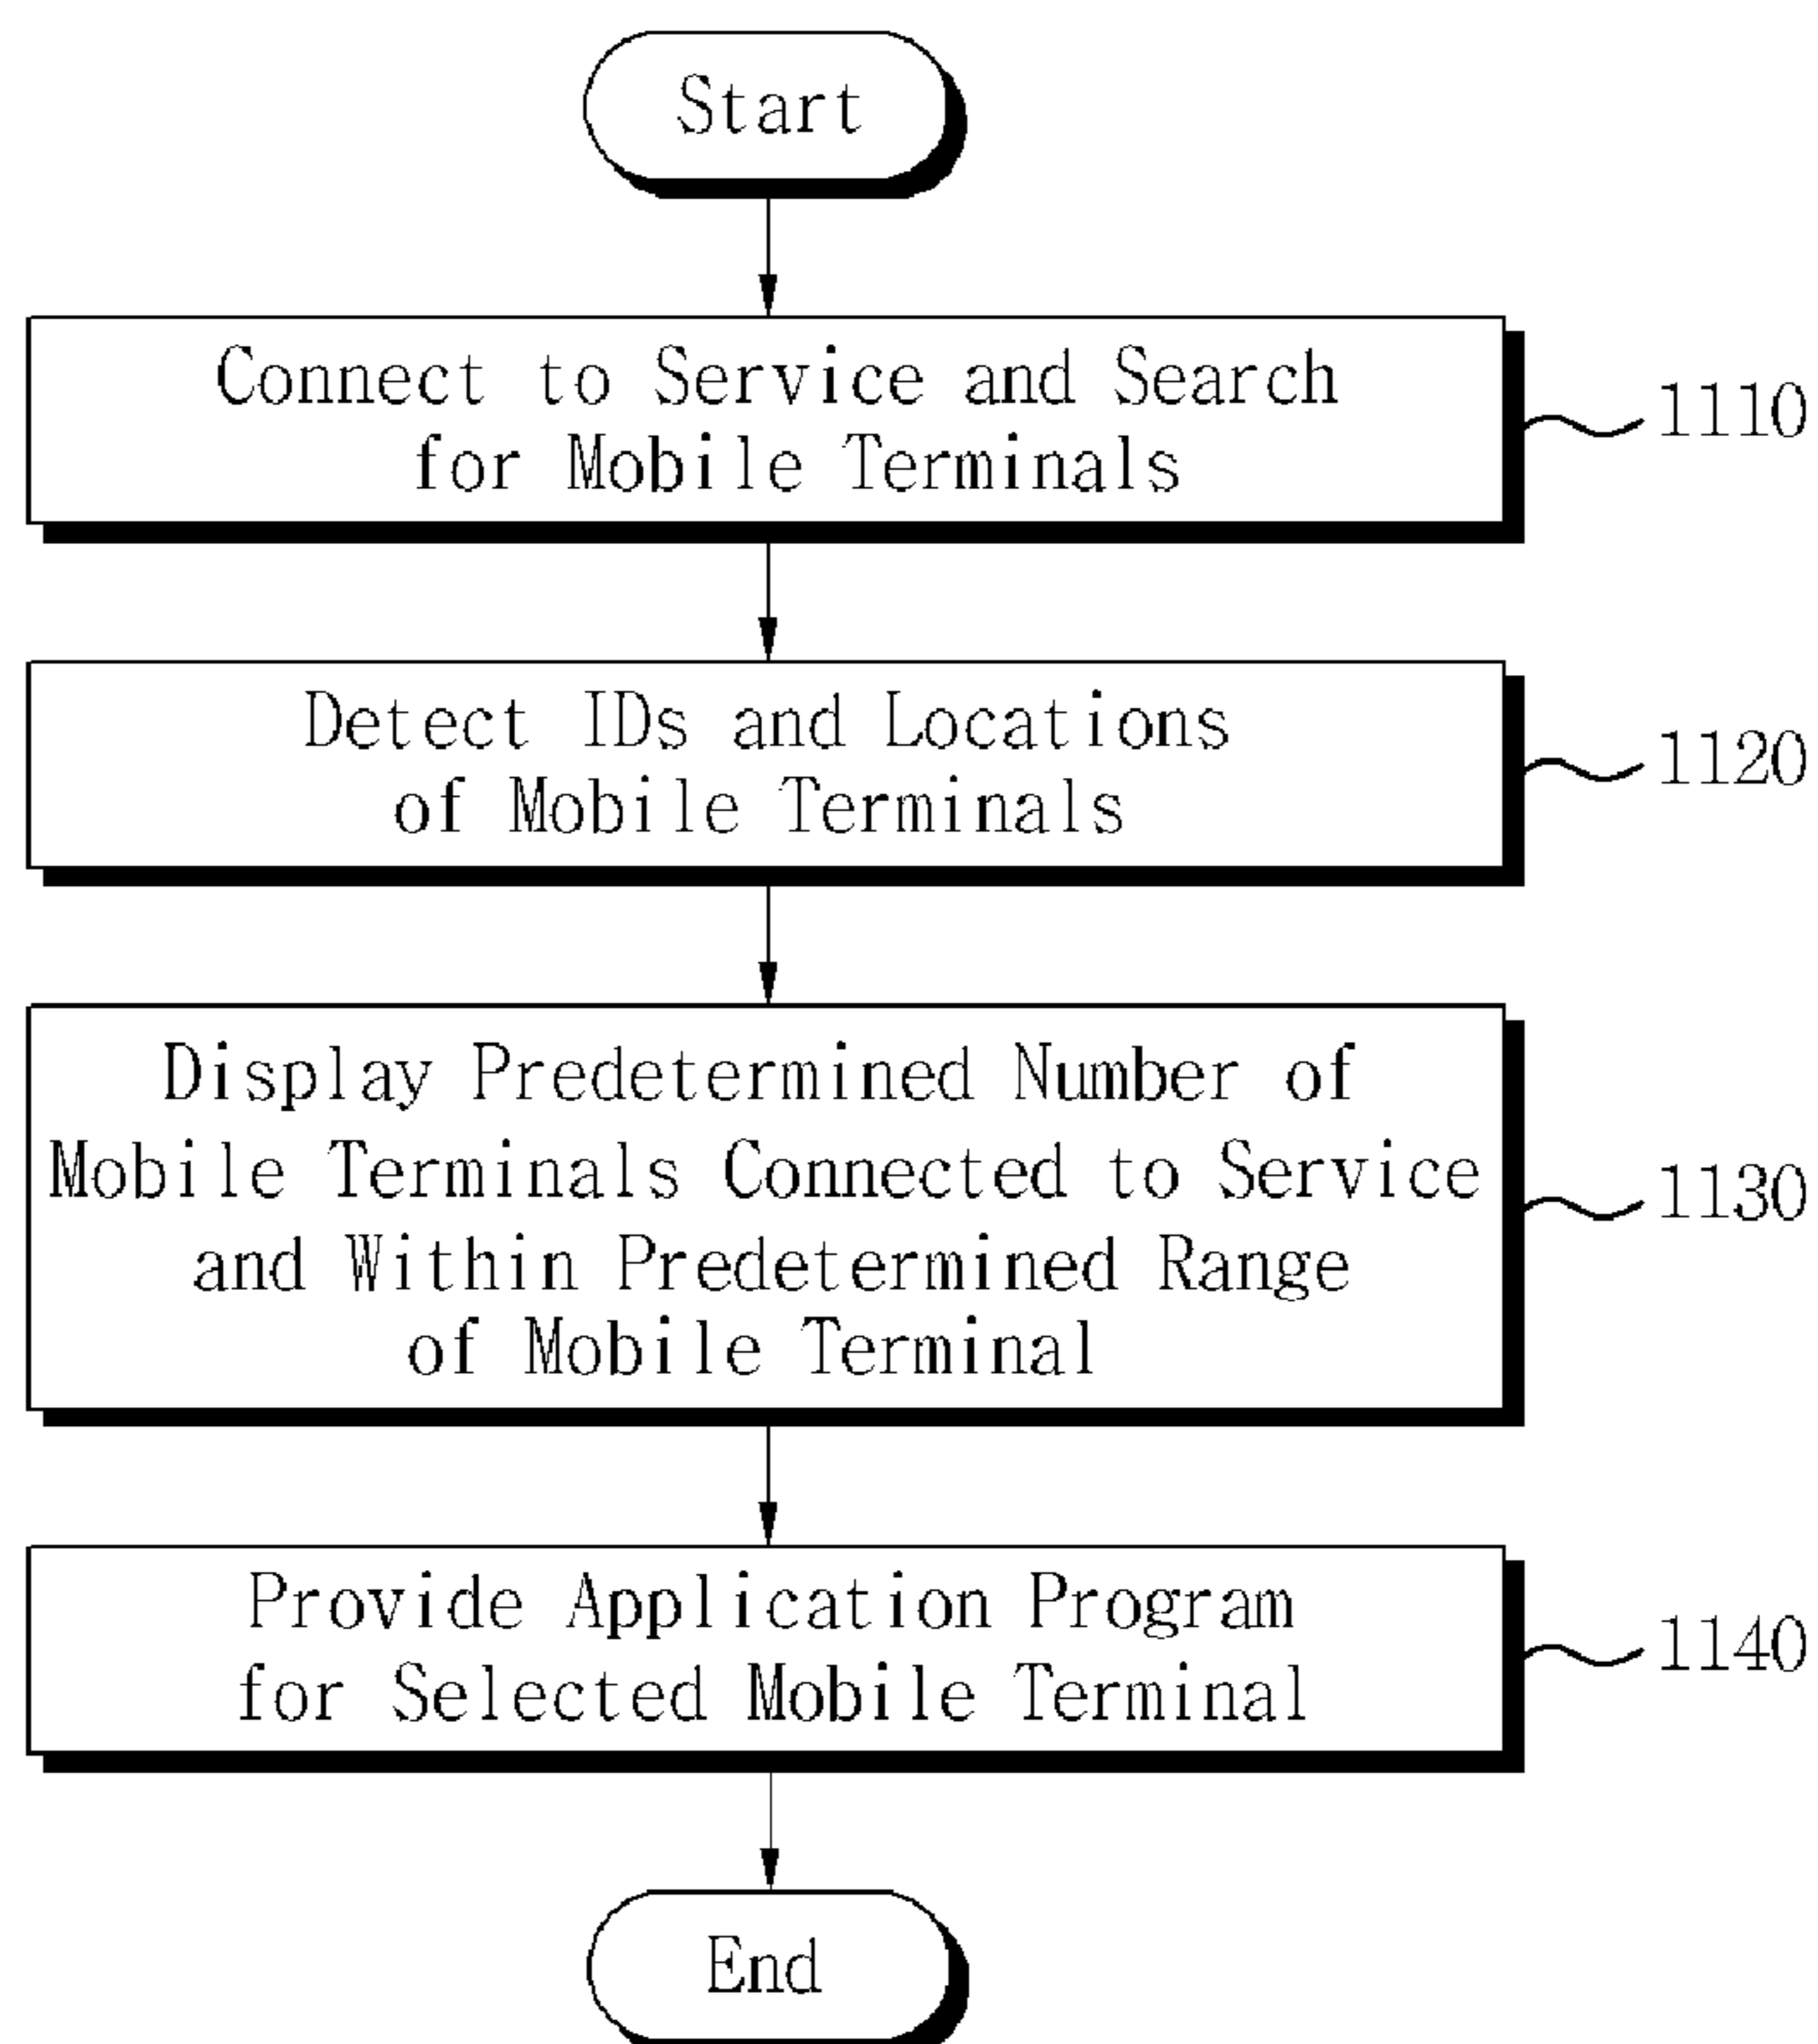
Start

Connect to Service and Search for Mobile Terminals

1110

Detect IDs and Locations of Mobile Terminals

1120

Display Predetermined Number of Mobile Terminals Connected to Service and Within Predetermined Range of Mobile Terminal

1130

Provide Application Program for Selected Mobile Terminal

1140

End